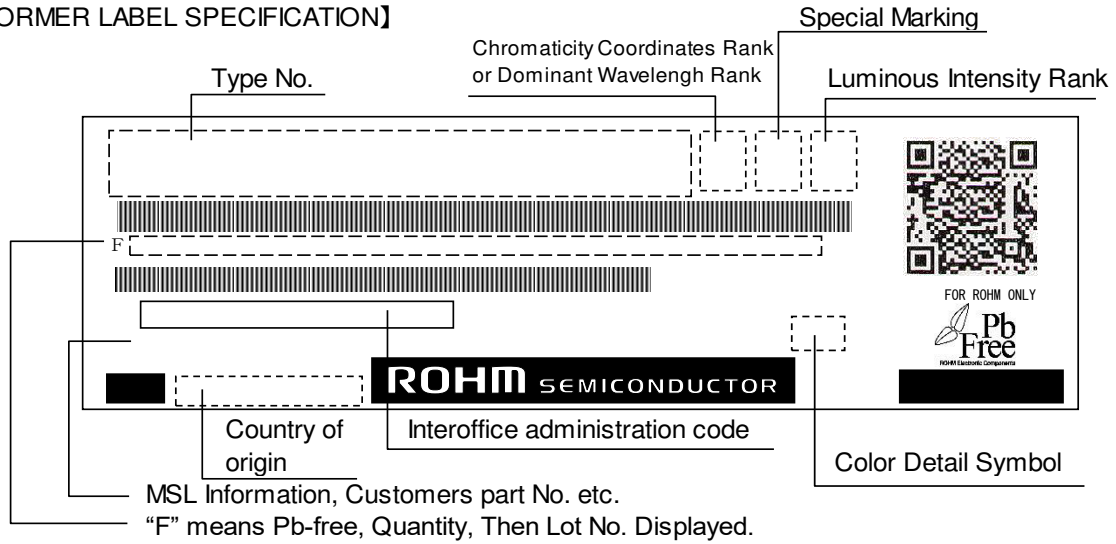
ORMER LABEL SPECIFICATION】

Special Marking

Chromaticity Coordinates Rank or Dominant Wavelengh Rank

Type No.

Luminous Intensity Rank

F

FOR ROHM ONLY

Pb Free

ROHM Electronic Components

ROHM SEMICONDUCTOR

Country of origin

Interoffice administration code

Color Detail Symbol

MSL Information, Customers part No. etc.

"F" means Pb-free, Quantity, Then Lot No. Displayed.